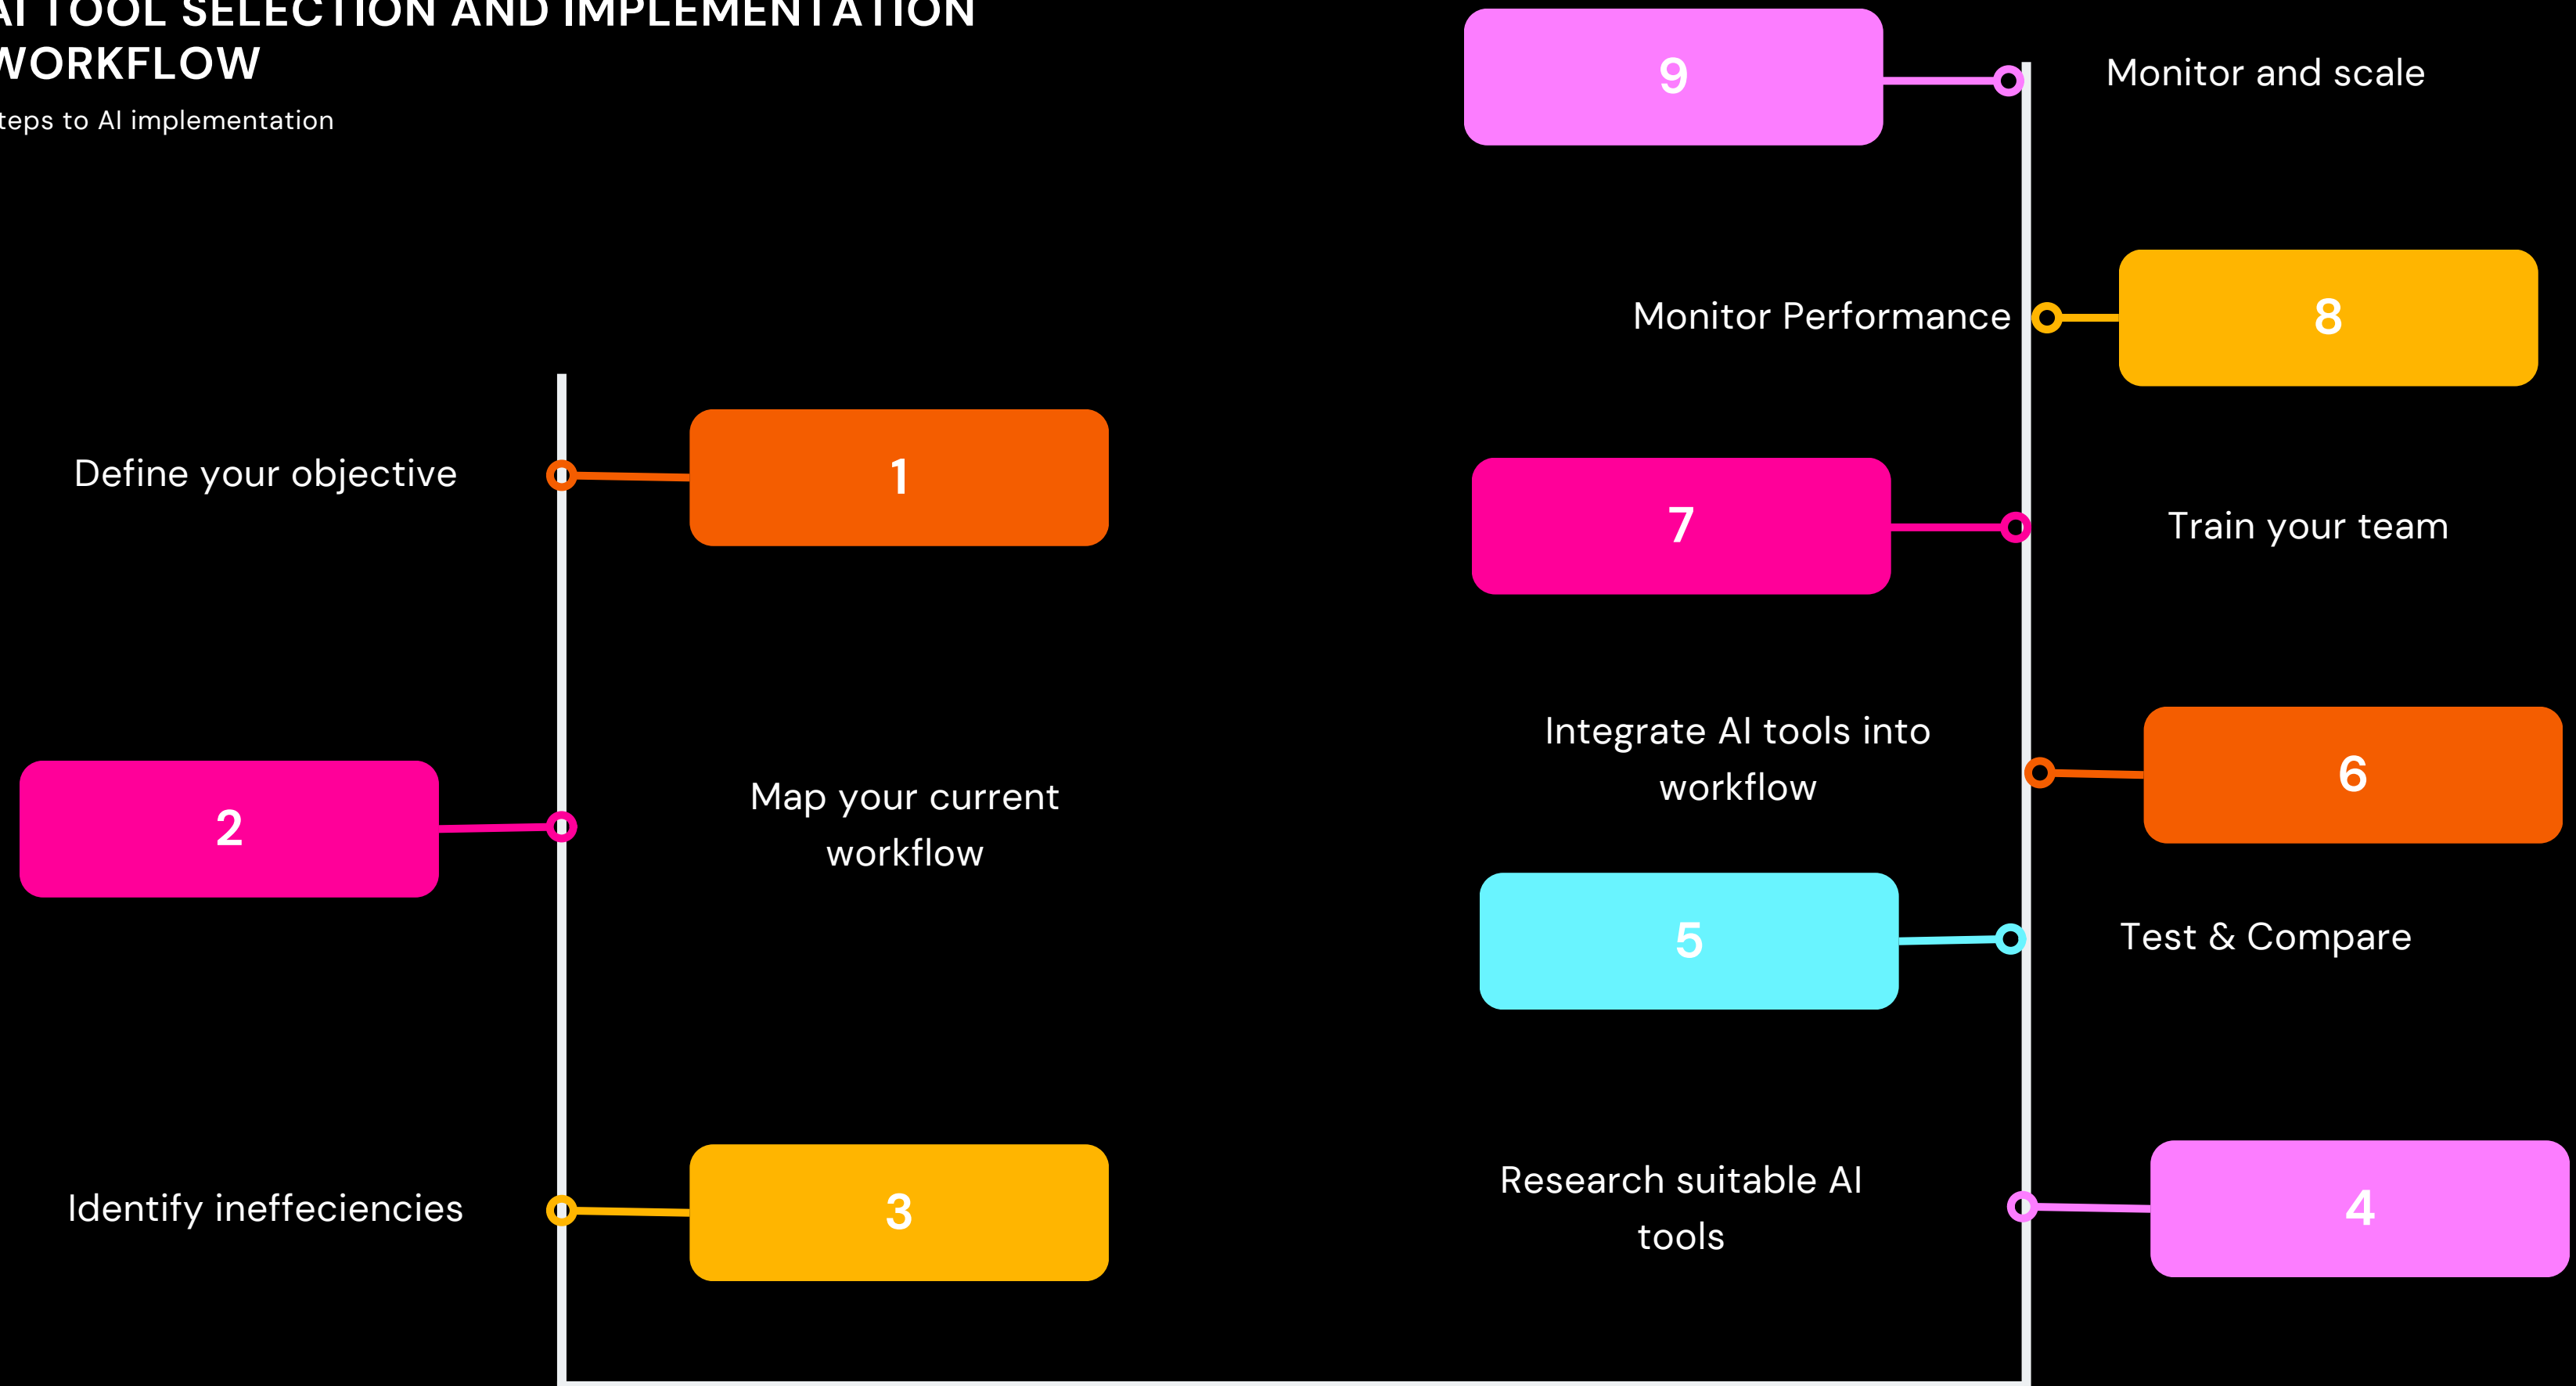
AI TOOL SELECTION AND IMPLEMENTATION WORKFLOW

teps to AI implementation

1

Define your objective

2

Map your current workflow

3

Identify ineffeciencies

4

Research suitable AI tools

5

Test & Compare

6

Integrate AI tools into workflow

7

Train your team

8

Monitor Performance

9

Monitor and scale